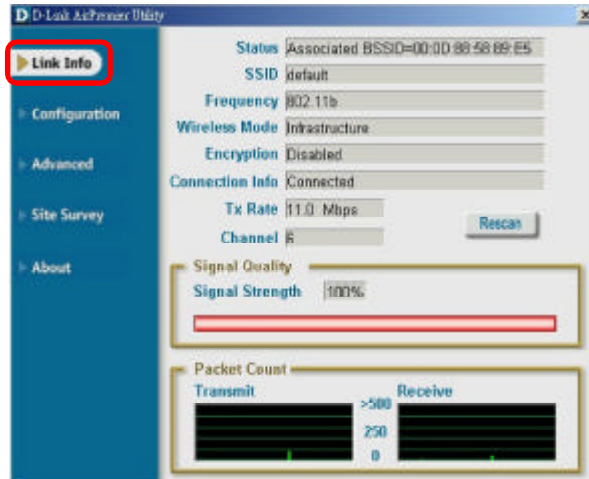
D D-Link AirPremier Utility

Link Info
Configuration
Advanced
Site Survey
About

Status Associated BSSID=00:0D:88:58:89:E5
SSID default
Frequency 802.11b
Wireless Mode Infrastructure
Encryption Disabled
Connection Info Connected
Tx Rate 11.0 Mbps
Channel 6

Rescan

Signal Quality
Signal Strength 100%

Packet Count
Transmit
Receive
>500
250
0